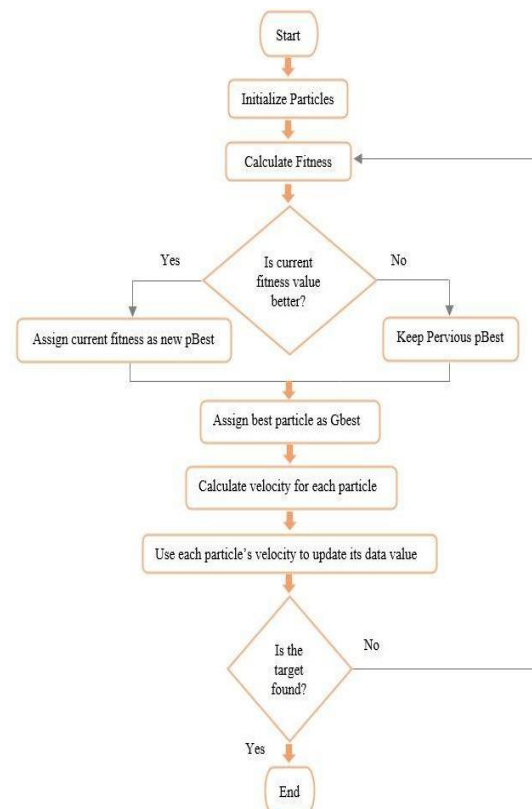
Start

Initialize Particles

Calculate Fitness

Is current fitness value better?

Yes

No

Assign current fitness as new pBest

Keep Pervious pBest

Assign best particle as Gbest

Calculate velocity for each particle

Use each particle's velocity to update its data value

Is the target found?

No

Yes

End